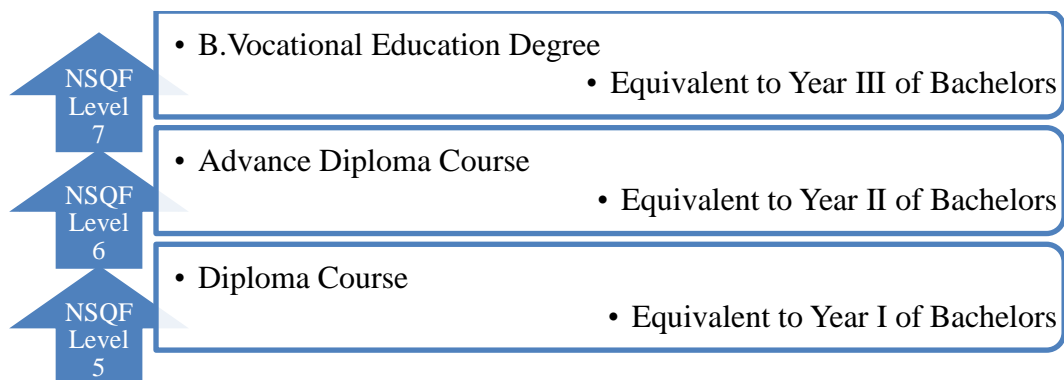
NSQF Level 7

• B.Vocational Education Degree

• Equivalent to Year III of Bachelors

NSQF Level 6

• Advance Diploma Course

• Equivalent to Year II of Bachelors

NSQF Level 5

• Diploma Course

• Equivalent to Year I of Bachelors